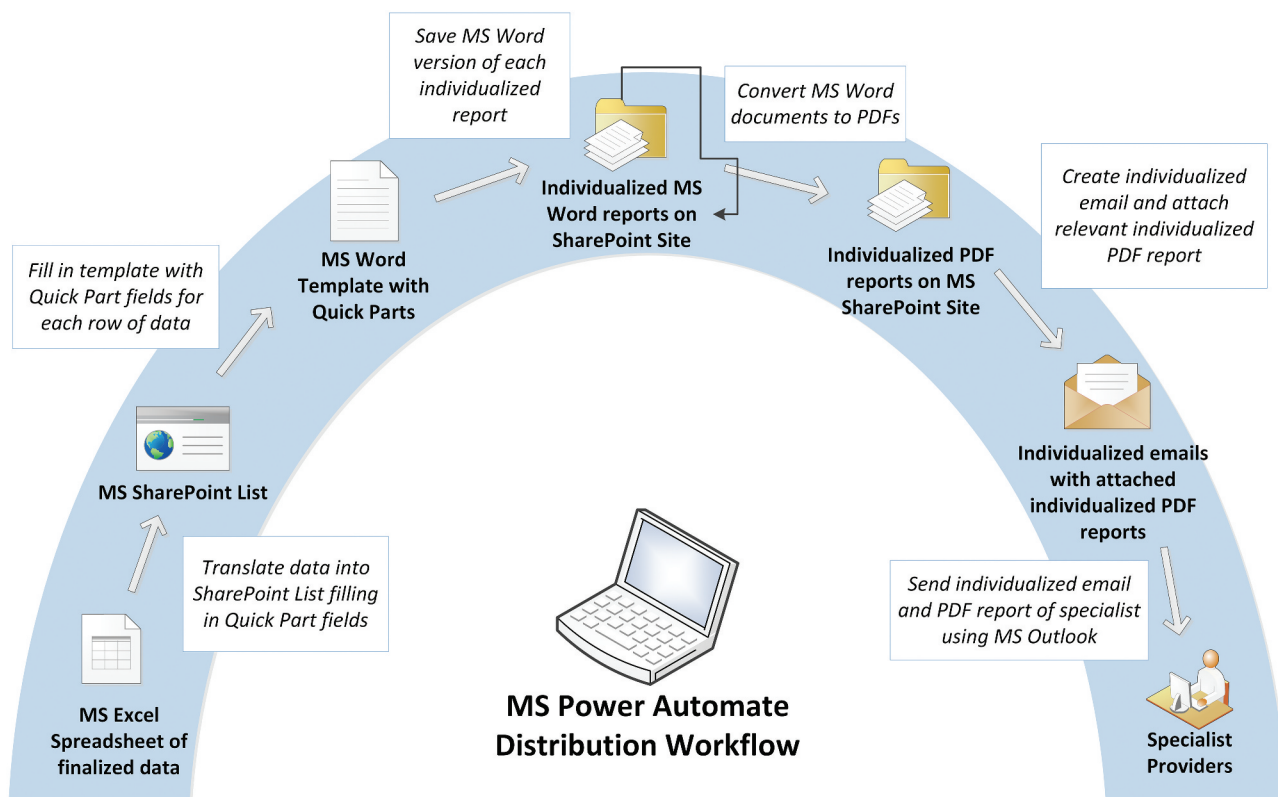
MS Excel Spreadsheet of finalized data

Translate data into SharePoint List filling in Quick Part fields

MS SharePoint List

Fill in template with Quick Part fields for each row of data

MS Word Template with Quick Parts

Save MS Word version of each individualized report

Individualized MS Word reports on SharePoint Site

Convert MS Word documents to PDFs

Individualized PDF reports on MS SharePoint Site

Create individualized email and attach relevant individualized PDF report

Individualized emails with attached individualized PDF reports

Send individualized email and PDF report of specialist using MS Outlook

Specialist Providers

MS Power Automate Distribution Workflow